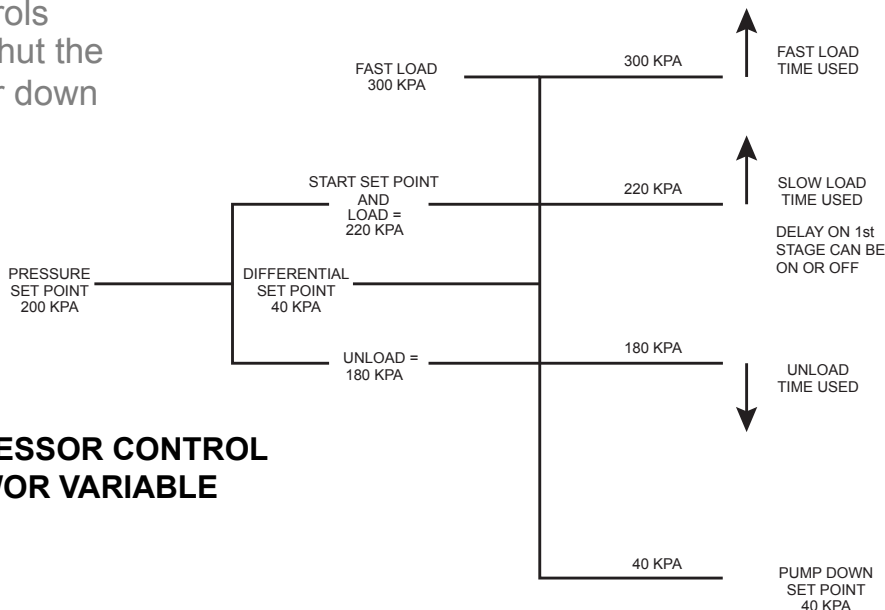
rols
hut the
r down

FAST LOAD
300 KPA

300 KPA

FAST LOAD
TIME USED

START SET POINT
AND
LOAD =
220 KPA

220 KPA

SLOW LOAD
TIME USED

DELAY ON 1st
STAGE CAN BE
ON OR OFF

PRESSURE
SET POINT
200 KPA

DIFFERENTIAL
SET POINT
40 KPA

UNLOAD =
180 KPA

180 KPA

UNLOAD
TIME USED

ESSOR CONTROL
/OR VARIABLE

40 KPA

PUMP DOWN
SET POINT
40 KPA